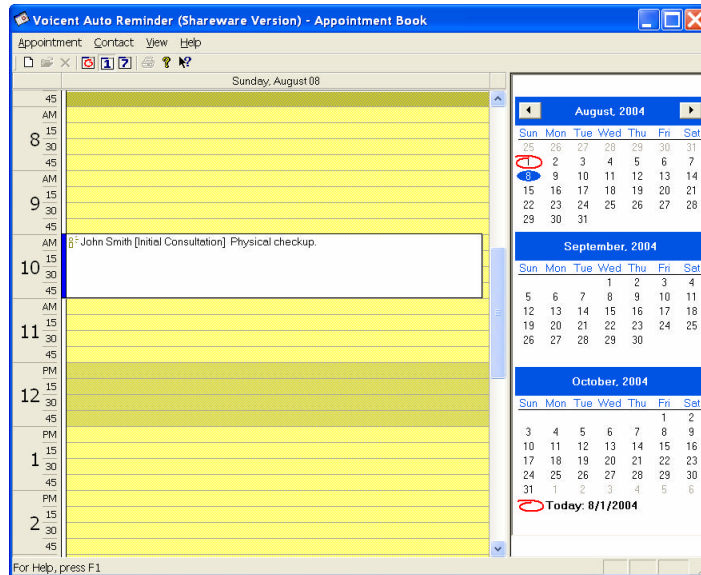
Voicent Auto Reminder (Shareware Version) - Appointment Book

Appointment Contact View Help

Sunday, August 08

45
AM
8 15
30
45
AM
9 15
30
45
AM
10 15
30
45
AM
11 15
30
45
PM
12 15
30
45
PM
1 15
30
45
PM
2 15
30
45

John Smith [Initial Consultation] Physical checkup.

August, 2004

| Sun | Mon | Tue | Wed | Thu | Fri | Sat |
|---|---|---|---|---|---|---|
| 25 | 26 | 27 | 28 | 29 | 30 | 31 |
| 1 | 2 | 3 | 4 | 5 | 6 | 7 |
| 8 | 9 | 10 | 11 | 12 | 13 | 14 |
| 15 | 16 | 17 | 18 | 19 | 20 | 21 |
| 22 | 23 | 24 | 25 | 26 | 27 | 28 |
| 29 | 30 | 31 | | | | |

September, 2004

| Sun | Mon | Tue | Wed | Thu | Fri | Sat |
|---|---|---|---|---|---|---|
| | | | 1 | 2 | 3 | 4 |
| 5 | 6 | 7 | 8 | 9 | 10 | 11 |
| 12 | 13 | 14 | 15 | 16 | 17 | 18 |
| 19 | 20 | 21 | 22 | 23 | 24 | 25 |
| 26 | 27 | 28 | 29 | 30 | | |

October, 2004

| Sun | Mon | Tue | Wed | Thu | Fri | Sat |
|---|---|---|---|---|---|---|
| | | | | | 1 | 2 |
| 3 | 4 | 5 | 6 | 7 | 8 | 9 |
| 10 | 11 | 12 | 13 | 14 | 15 | 16 |
| 17 | 18 | 19 | 20 | 21 | 22 | 23 |
| 24 | 25 | 26 | 27 | 28 | 29 | 30 |
| 31 | 1 | 2 | 3 | 4 | 5 | 6 |

Today: 8/1/2004

For Help, press F1